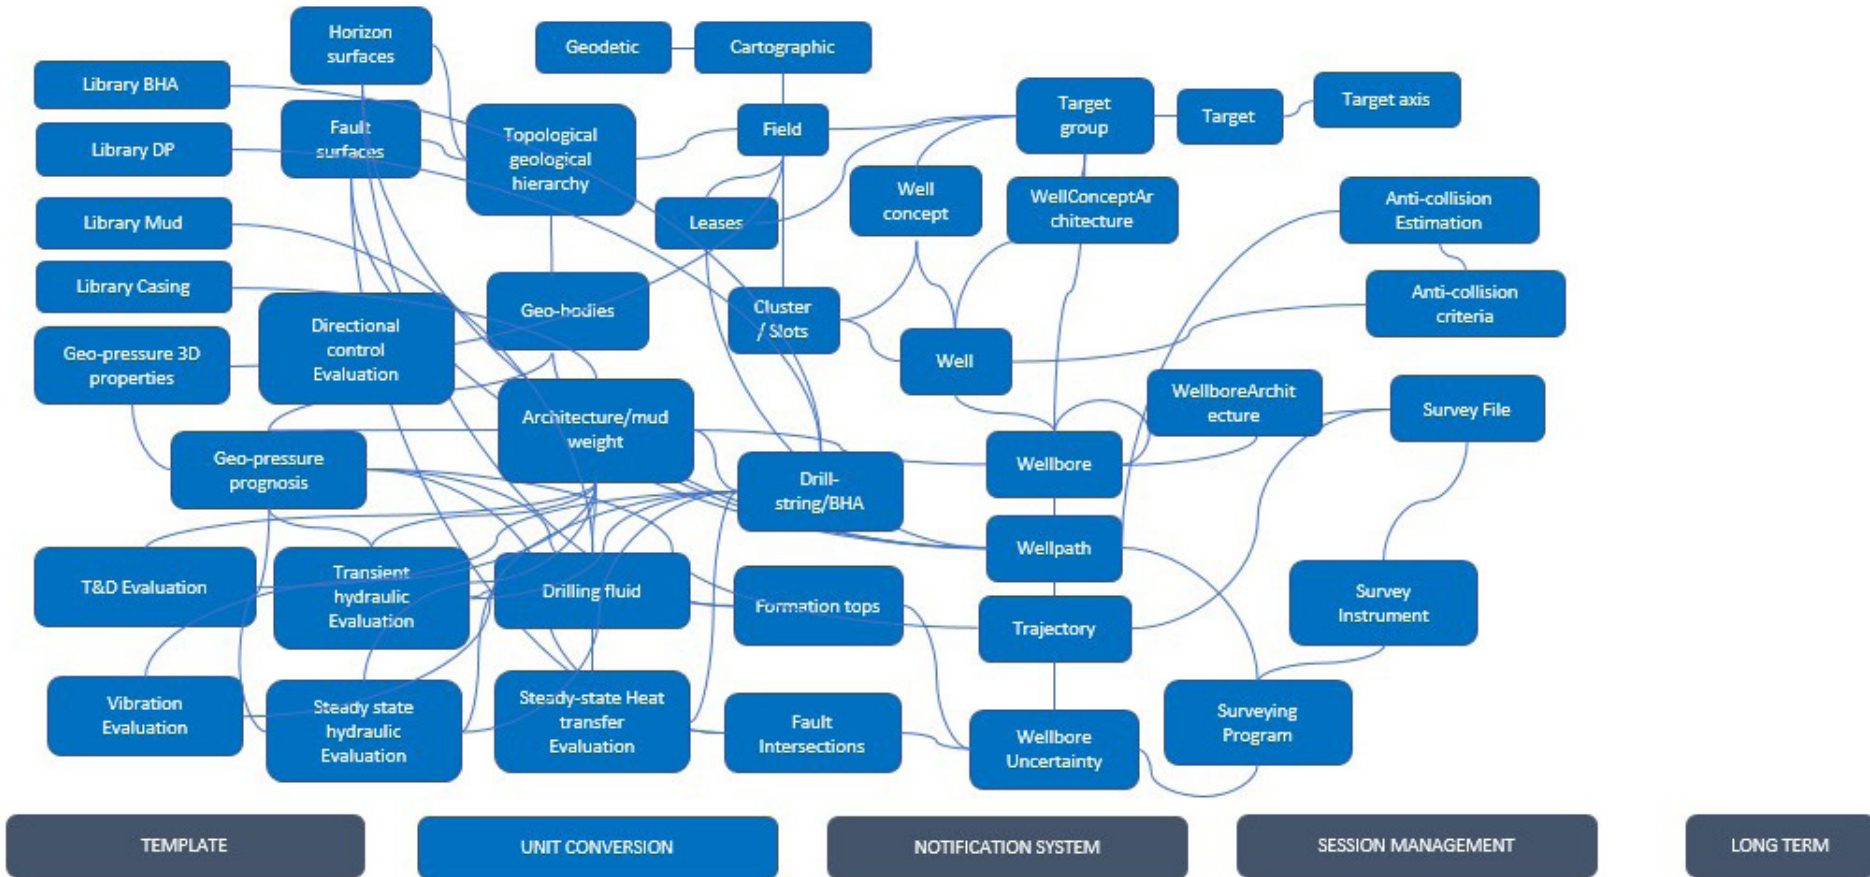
Horizon surfaces

Geodetic

Cartographic

Library BHA

Fault surfaces

Topological geological hierarchy

Field

Target group

Target

Target axis

Library DP

Well concept

WellConceptArchitecture

Anti-collision Estimation

Library Mud

Leases

Library Casing

Geo-bodies

Cluster / Slots

Anti-collision criteria

Geo-pressure 3D properties

Directional control Evaluation

Well

WellboreArchitecture

Survey File

Architecture/mud weight

Geo-pressure prognosis

Drill-string/BHA

Wellbore

Wellpath

T&D Evaluation

Transient hydraulic Evaluation

Drilling fluid

Formation tops

Trajectory

Survey Instrument

Vibration Evaluation

Steady state hydraulic Evaluation

Steady-state Heat transfer Evaluation

Fault Intersections

Wellbore Uncertainty

Surveying Program

TEMPLATE

UNIT CONVERSION

NOTIFICATION SYSTEM

SESSION MANAGEMENT

LONG TERM